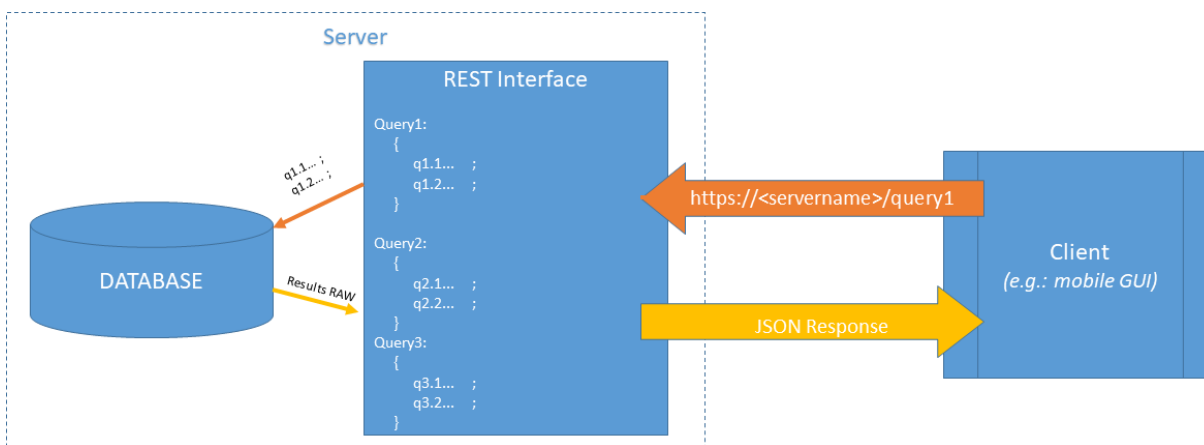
Server

REST Interface

Query1:
{
q1.1... ;
q1.2... ;
}

Query2:
{
q2.1... ;
q2.2... ;
}
Query3:
{
q3.1... ;
q3.2... ;
}

q1.1... ;
q1.2... ;

DATABASE

Results RAW

https://<servername>/query1

JSON Response

Client
(e.g.: mobile GUI)